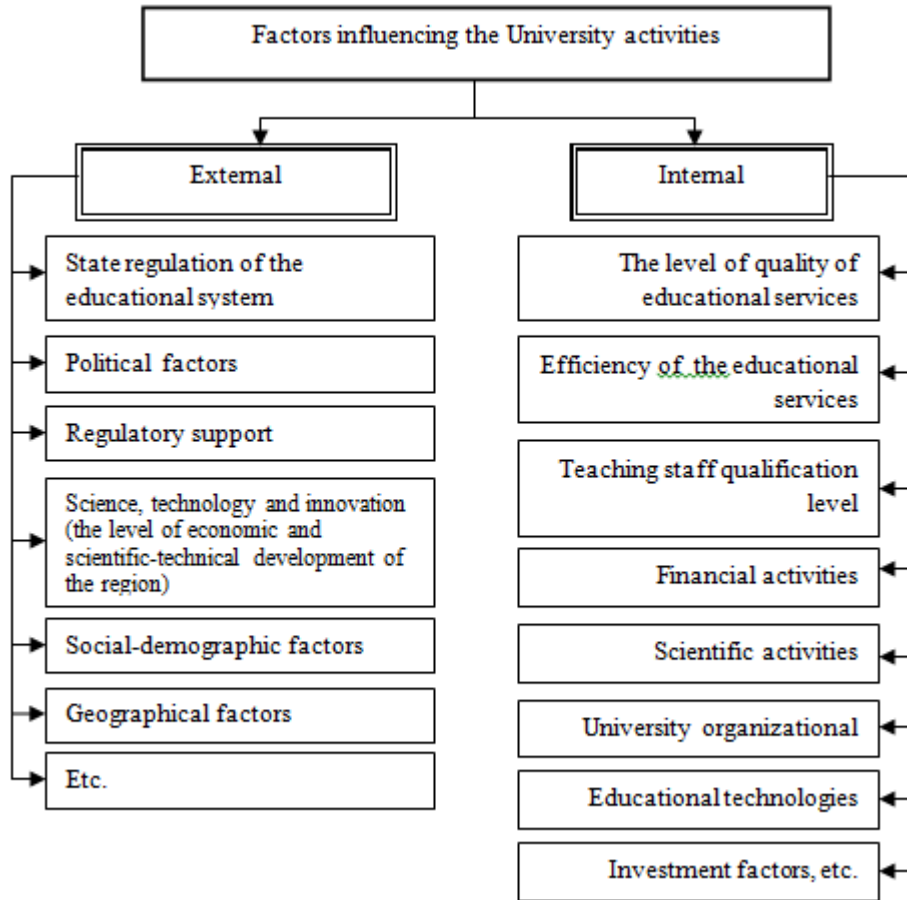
Factors influencing the University activities

External

State regulation of the educational system

Political factors

Regulatory support

Science, technology and innovation (the level of economic and scientific-technical development of the region)

Social-demographic factors

Geographical factors

Etc.

Internal

The level of quality of educational services

Efficiency of the educational services

Teaching staff qualification level

Financial activities

Scientific activities

University organizational

Educational technologies

Investment factors, etc.